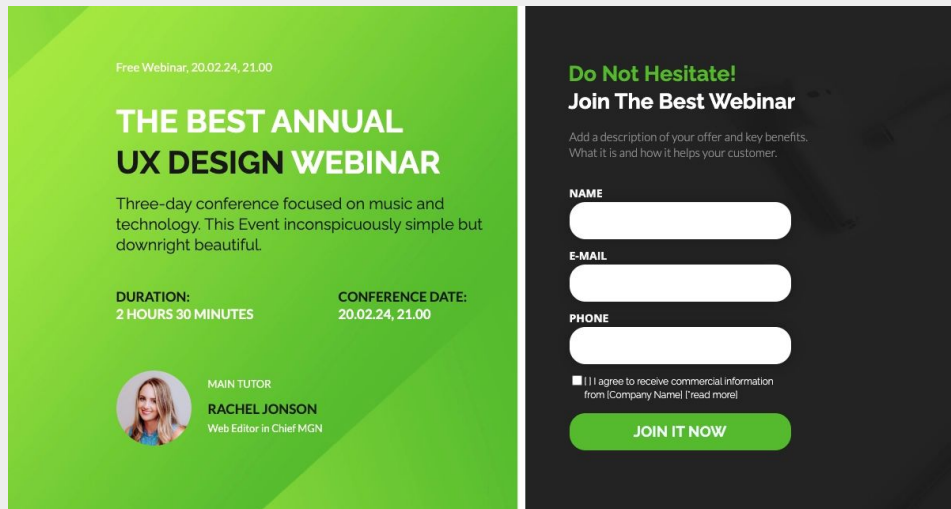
Free Webinar, 20.02.24, 21.00

THE BEST ANNUAL
UX DESIGN WEBINAR

Three-day conference focused on music and technology. This Event inconspicuously simple but downright beautiful.

DURATION:
2 HOURS 30 MINUTES

CONFERENCE DATE:
20.02.24, 21.00

MAIN TUTOR
RACHEL JONSON
Web Editor in Chief MGN

Do Not Hesitate!
Join The Best Webinar

Add a description of your offer and key benefits. What it is and how it helps your customer.

NAME

E-MAIL

PHONE

[ ] I agree to receive commercial information from [Company Name] (*read more)

JOIN IT NOW